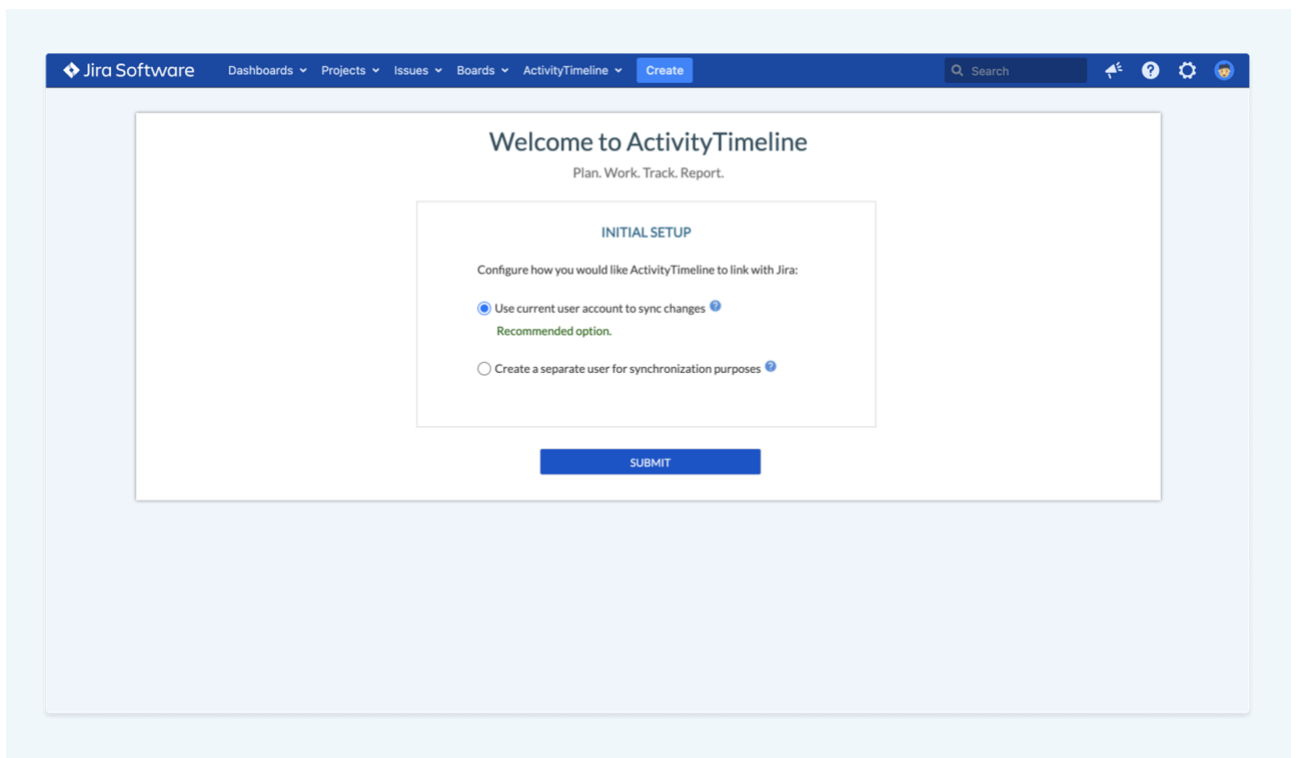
Jira Software Dashboards Projects Issues Boards ActivityTimeline Create

Search

Welcome to ActivityTimeline

Plan. Work. Track. Report.

INITIAL SETUP

Configure how you would like ActivityTimeline to link with Jira:

Use current user account to sync changes

Recommended option.

Create a separate user for synchronization purposes

SUBMIT